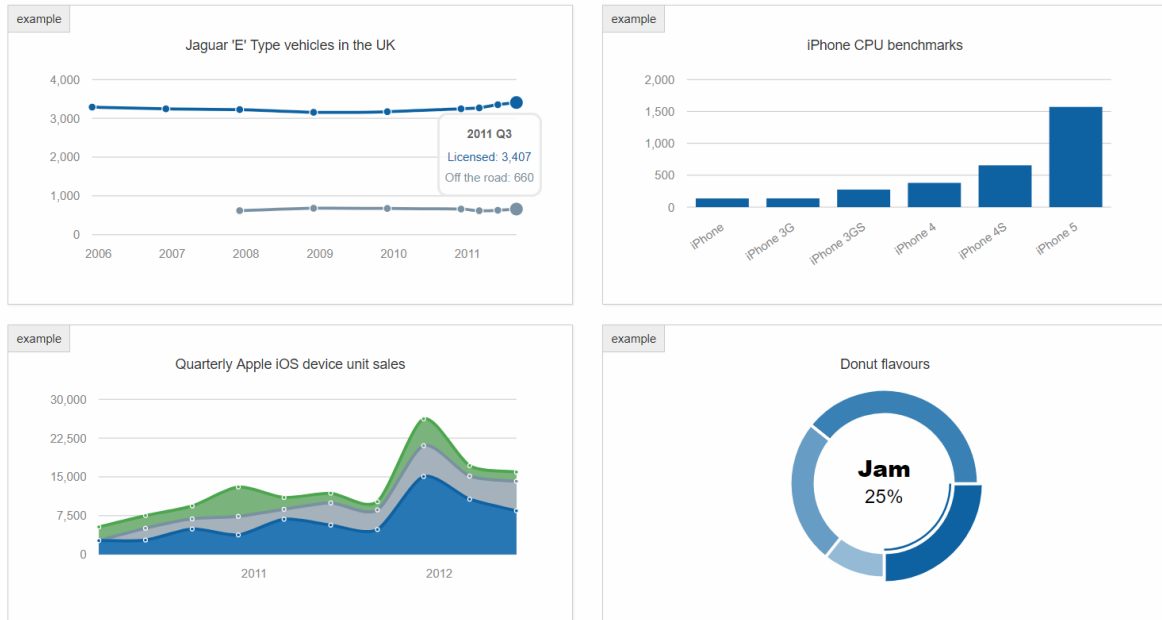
example

Jaguar 'E' Type vehicles in the UK

4,000
3,000
2,000
1,000
0

2006 2007 2008 2009 2010 2011

2011 Q3
Licensed: 3,407
Off the road: 660

example

iPhone CPU benchmarks

2,000
1,500
1,000
500
0

iPhone iPhone 3G iPhone 3GS iPhone 4 iPhone 4S iPhone 5

example

Quarterly Apple iOS device unit sales

30,000
22,500
15,000
7,500
0

2011 2012

example

Donut flavours

Jam
25%